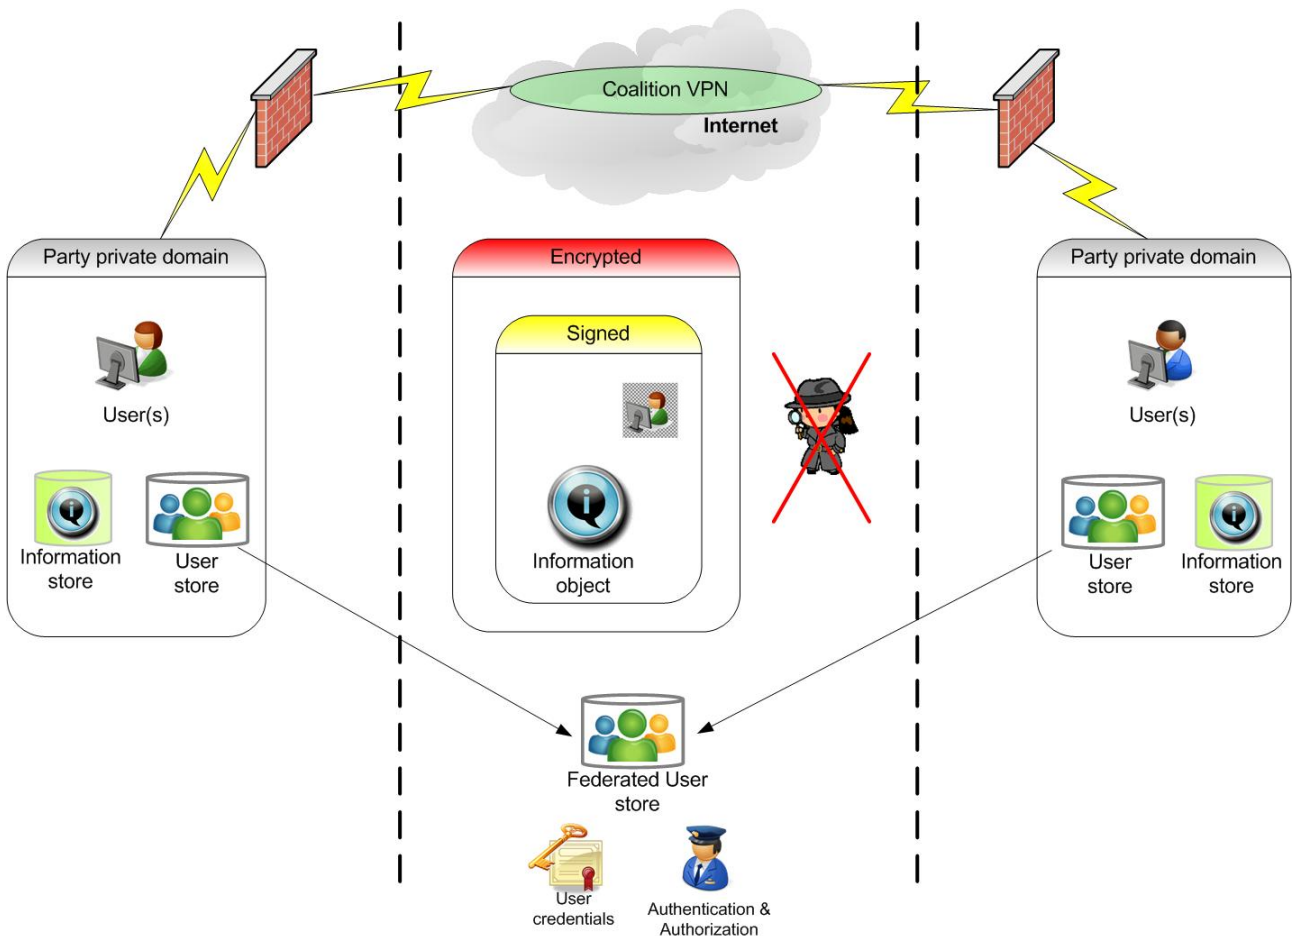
Coalition VPN

Internet

Party private domain

User(s)

Information store

User store

Encrypted

Signed

Information object

Party private domain

User(s)

User store

Information store

Federated User store

User credentials

Authentication & Authorization